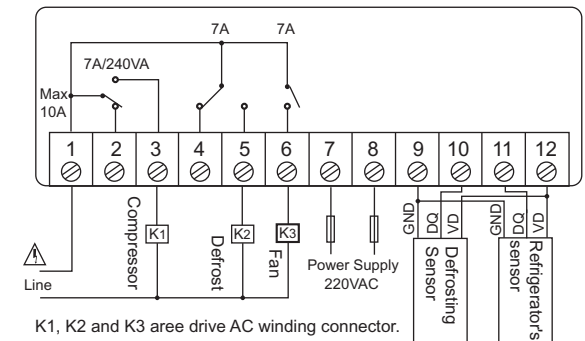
7A
7A
7A/240VA
Max
10A
1
2
3
4
5
6
7
8
9
10
11
12
Compressor
K1
Defrost
K2
Fan
K3
Power Supply
220VAC
GND
DQ
VD
Defrosting
Sensor
GND
DQ
VD
Refrigerator's
sensor
Line
K1, K2 and K3 aree drive AC winding connector.